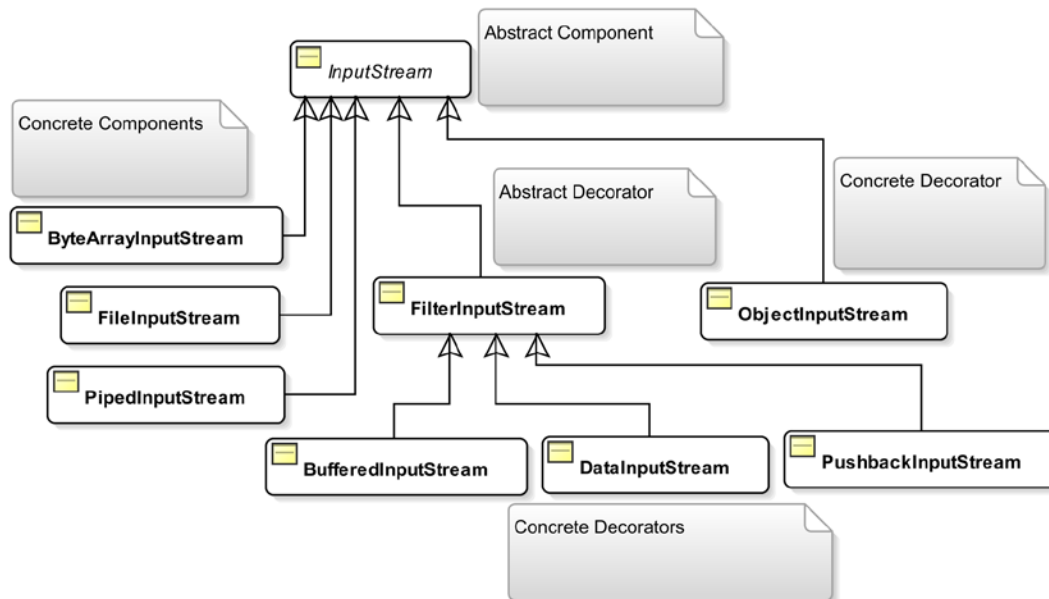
InputStream

Abstract Component

Concrete Components

ByteArrayInputStream

FileInputStream

PipedInputStream

Abstract Decorator

FilterInputStream

Concrete Decorator

ObjectInputStream

BufferedInputStream

DataInputStream

PushbackInputStream

Concrete Decorators